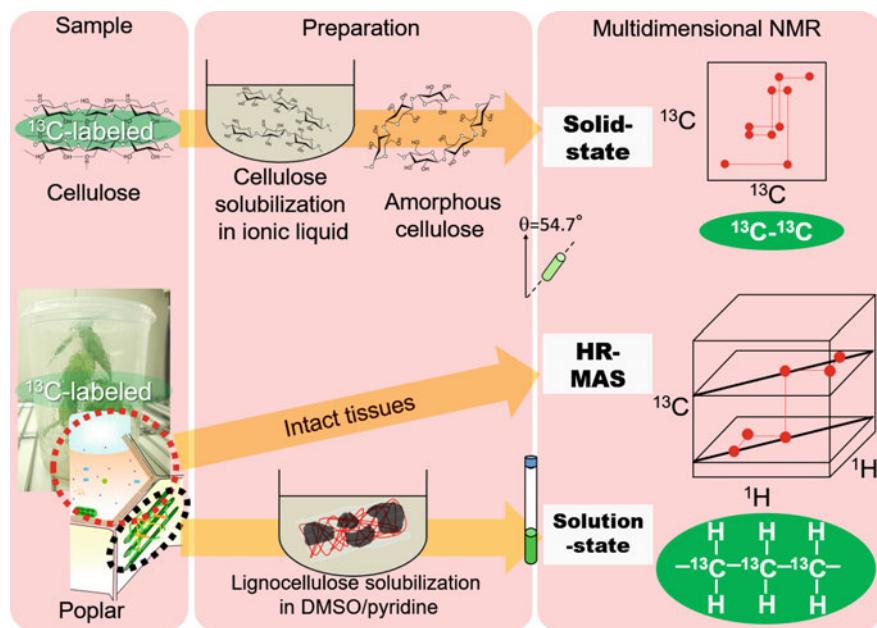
Sample

Preparation

Multidimensional NMR

$^{13}$C-labeled

Cellulose

Cellulose solubilization in ionic liquid

Amorphous cellulose

Solid-state

$^{13}$C

$^{13}$C

$^{13}$C-$^{13}$C

θ=54.7°

$^{13}$C-labeled

Intact tissues

HR-MAS

$^{13}$C

$^{1}$H

$^{1}$H

Solution-state

Lignocellulose solubilization in DMSO/pyridine

Poplar

H H H
–$^{13}$C–$^{13}$C–$^{13}$C–
H H H